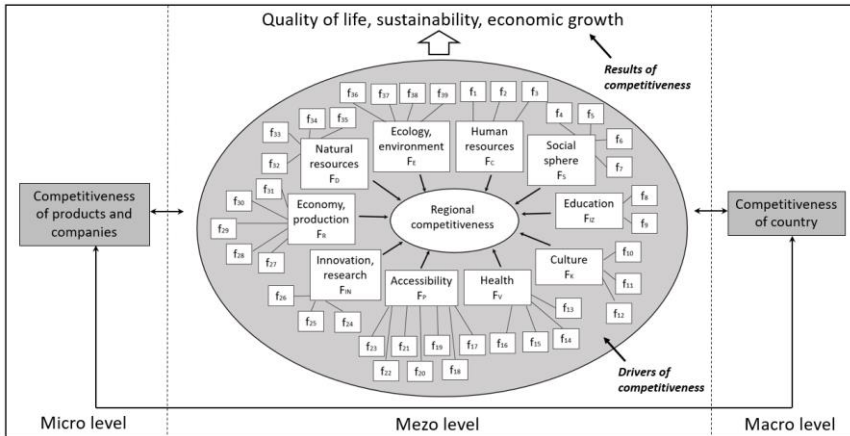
Quality of life, sustainability, economic growth

Results of competitiveness

Competitiveness of products and companies

Competitiveness of country

$f_{36}$ $f_{37}$ $f_{38}$ $f_{39}$ $f_1$ $f_2$ $f_3$
$f_{34}$ $f_{35}$ $f_4$ $f_5$
$f_{33}$ $f_6$
$f_{32}$ $f_7$

Ecology, environment $F_E$

Human resources $F_C$

Social sphere $F_S$

Natural resources $F_D$

$f_{31}$ $f_{30}$

Economy, production $F_R$

Regional competitiveness

Education $F_{IZ}$

$f_8$ $f_9$

$f_{29}$ $f_{28}$ $f_{27}$

Innovation, research $F_{IN}$

Accessibility $F_P$

Health $F_V$

Culture $F_K$

$f_{10}$ $f_{11}$ $f_{12}$

$f_{26}$ $f_{25}$ $f_{24}$ $f_{23}$ $f_{22}$ $f_{21}$ $f_{20}$ $f_{19}$ $f_{18}$ $f_{17}$ $f_{16}$ $f_{15}$ $f_{14}$ $f_{13}$

Drivers of competitiveness

Micro level

Mezo level

Macro level